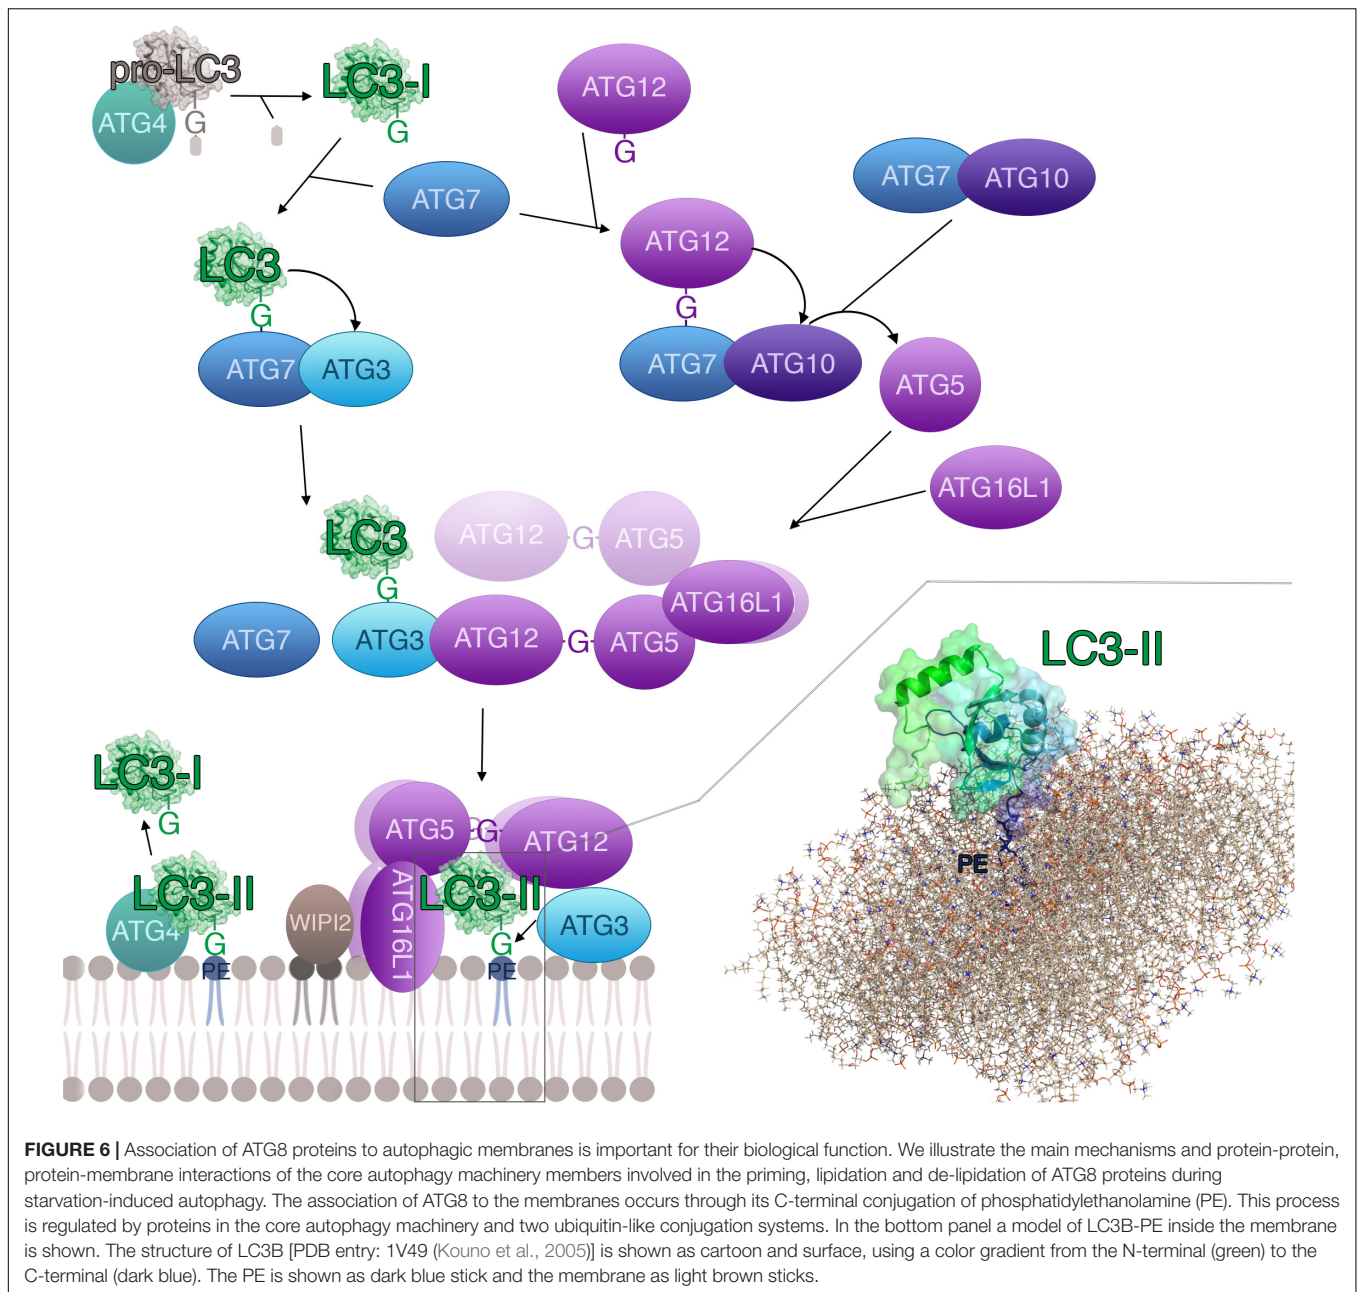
pro-LC3
ATG4
G
LC3-I
G
ATG12
G
ATG7
ATG10
ATG7
ATG12
G
ATG7
ATG10
LC3
G
ATG7
ATG3
ATG5
ATG16L1
LC3
G
ATG12
G
ATG5
ATG16L1
ATG7
ATG3
ATG12
G
ATG5
LC3-II
PE
LC3-I
G
LC3-II
ATG4
G
PE
WIPI2
ATG5
G
ATG12
ATG16L1
LC3-II
G
PE
ATG3

FIGURE 6 | Association of ATG8 proteins to autophagic membranes is important for their biological function. We illustrate the main mechanisms and protein-protein, protein-membrane interactions of the core autophagy machinery members involved in the priming, lipidation and de-lipidation of ATG8 proteins during starvation-induced autophagy. The association of ATG8 to the membranes occurs through its C-terminal conjugation of phosphatidylethanolamine (PE). This process is regulated by proteins in the core autophagy machinery and two ubiquitin-like conjugation systems. In the bottom panel a model of LC3B-PE inside the membrane is shown. The structure of LC3B [PDB entry: 1V49 (Kouno et al., 2005)] is shown as cartoon and surface, using a color gradient from the N-terminal (green) to the C-terminal (dark blue). The PE is shown as dark blue stick and the membrane as light brown sticks.